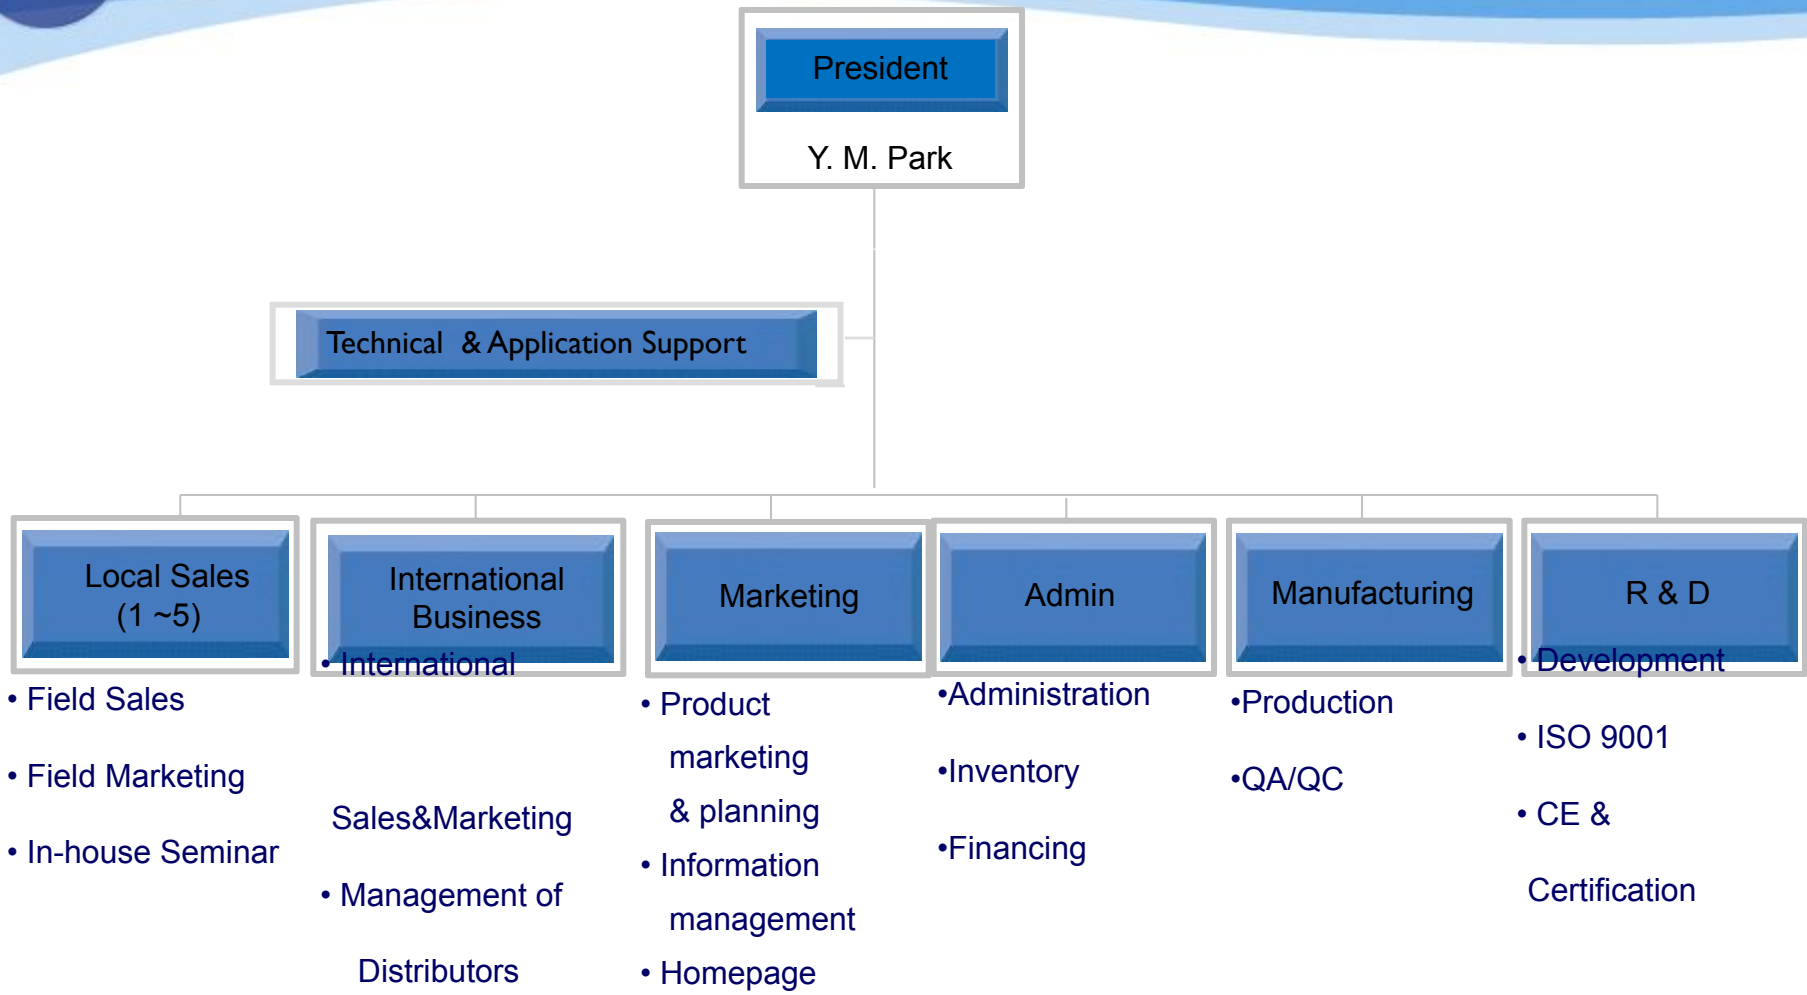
President

Y. M. Park

Technical & Application Support

Local Sales (1 ~5)

• Field Sales

• Field Marketing

• In-house Seminar

International Business

• International Sales&Marketing

• Management of Distributors

Marketing

• Product marketing & planning

• Information management

• Homepage

Admin

•Administration

•Inventory

•Financing

Manufacturing

•Production

•QA/QC

R & D

• Development

• ISO 9001

• CE & Certification